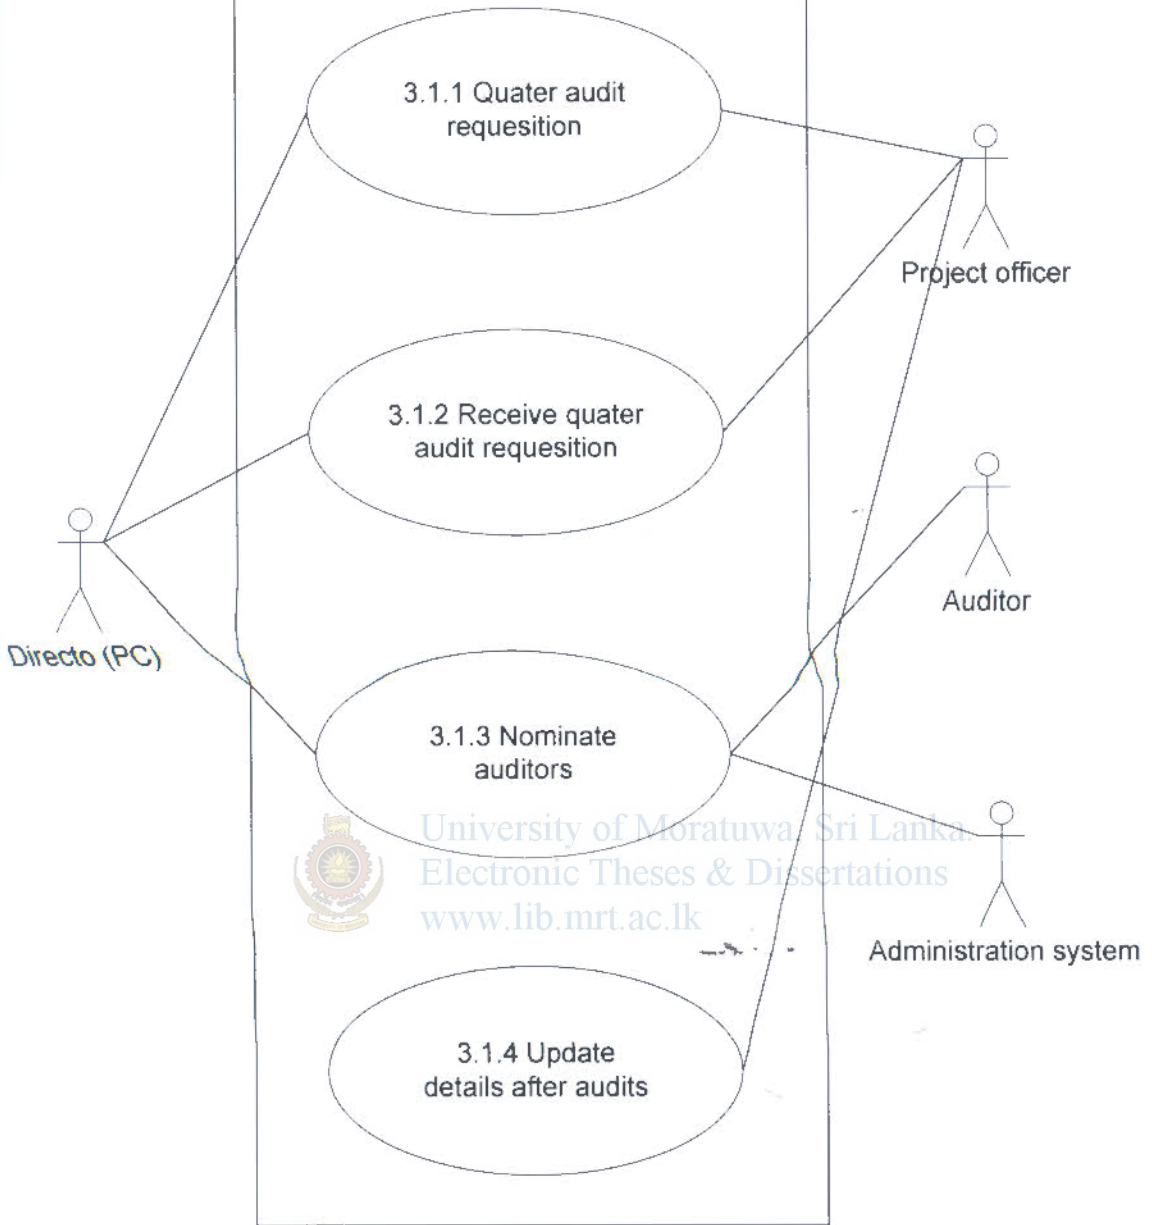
3.1.1 Quater audit requesition

Project officer

3.1.2 Receive quater audit requesition

Auditor

Directo (PC)

3.1.3 Nominate auditors

University of Moratuwa, Sri Lanka.
Electronic Theses & Dissertations
www.lib.mrt.ac.lk

Administration system

3.1.4 Update details after audits